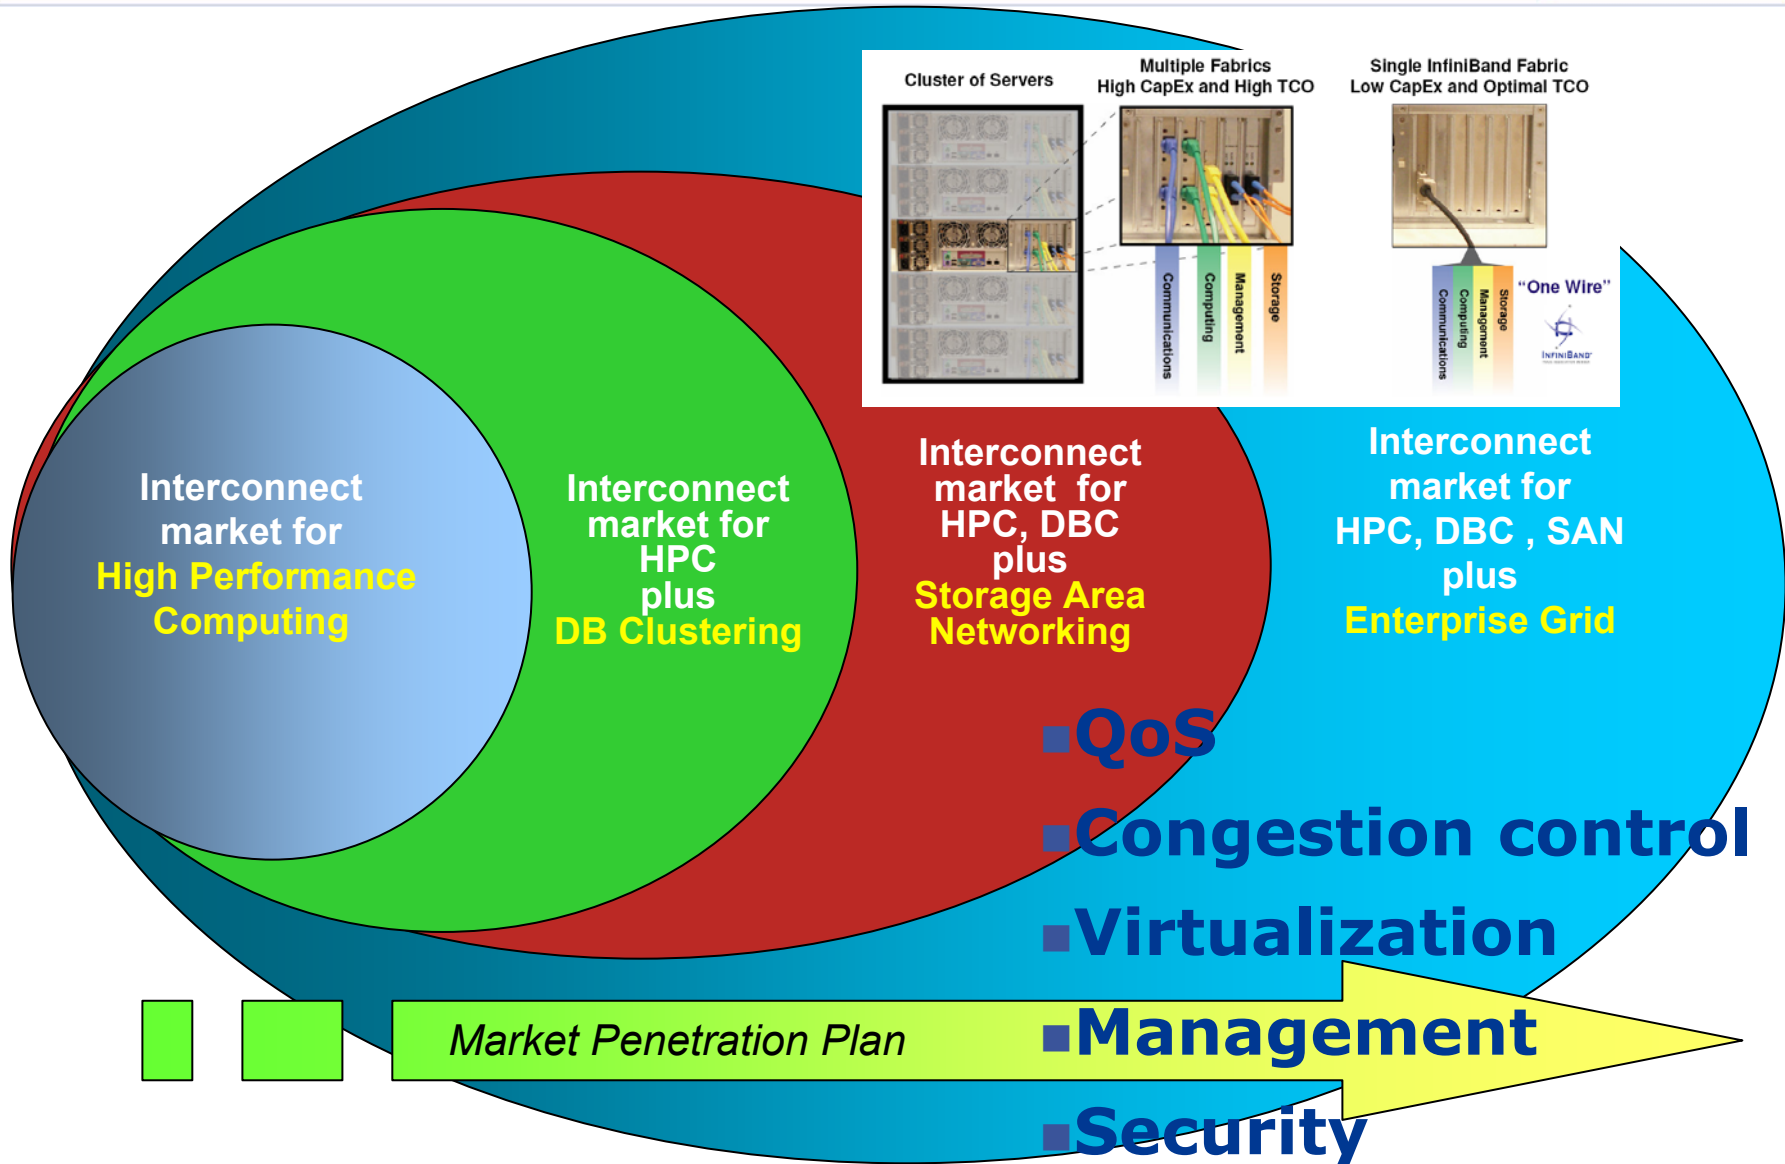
Cluster of Servers

Multiple Fabrics
High CapEx and High TCO

Communications
Computing
Management
Storage

Single InfiniBand Fabric
Low CapEx and Optimal TCO

Communications
Computing
Management
Storage

"One Wire"

INFINIBAND

Interconnect market for
High Performance Computing

Interconnect market for HPC plus
DB Clustering

Interconnect market for HPC, DBC plus
Storage Area Networking

Interconnect market for HPC, DBC , SAN plus
Enterprise Grid

QoS
Congestion control
Virtualization
Management
Security

Market Penetration Plan